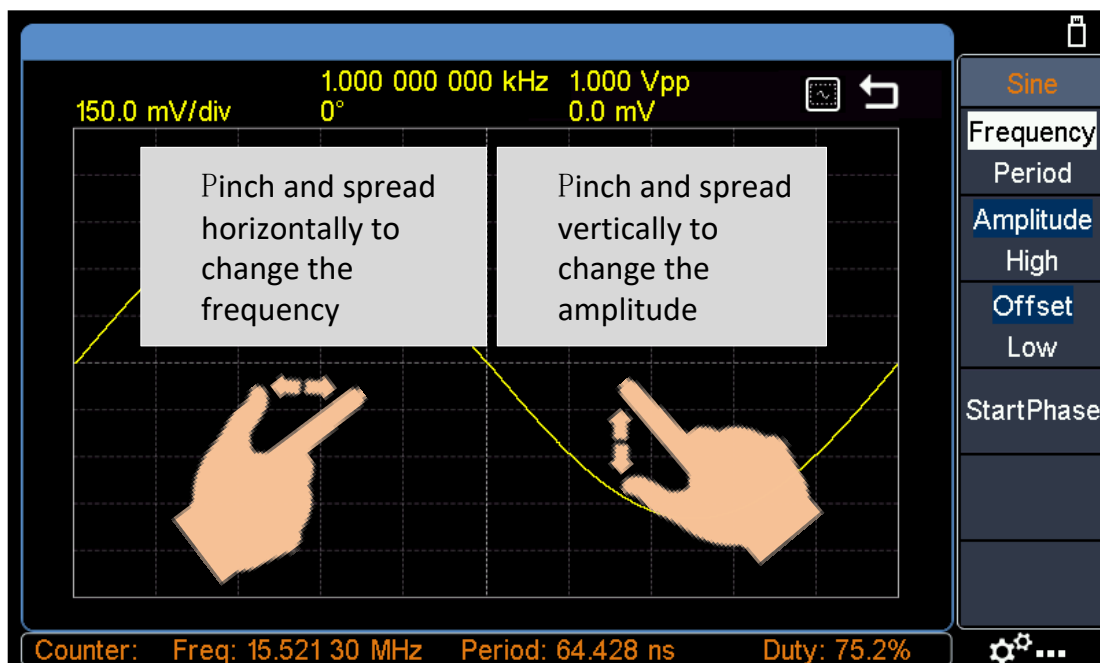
150.0 mV/div

1.000 000 000 kHz 1.000 Vpp
0° 0.0 mV

Pinch and spread horizontally to change the frequency

Pinch and spread vertically to change the amplitude

Sine
Frequency
Period
Amplitude
High
Offset
Low
StartPhase

Counter: Freq: 15.521 30 MHz Period: 64.428 ns Duty: 75.2%